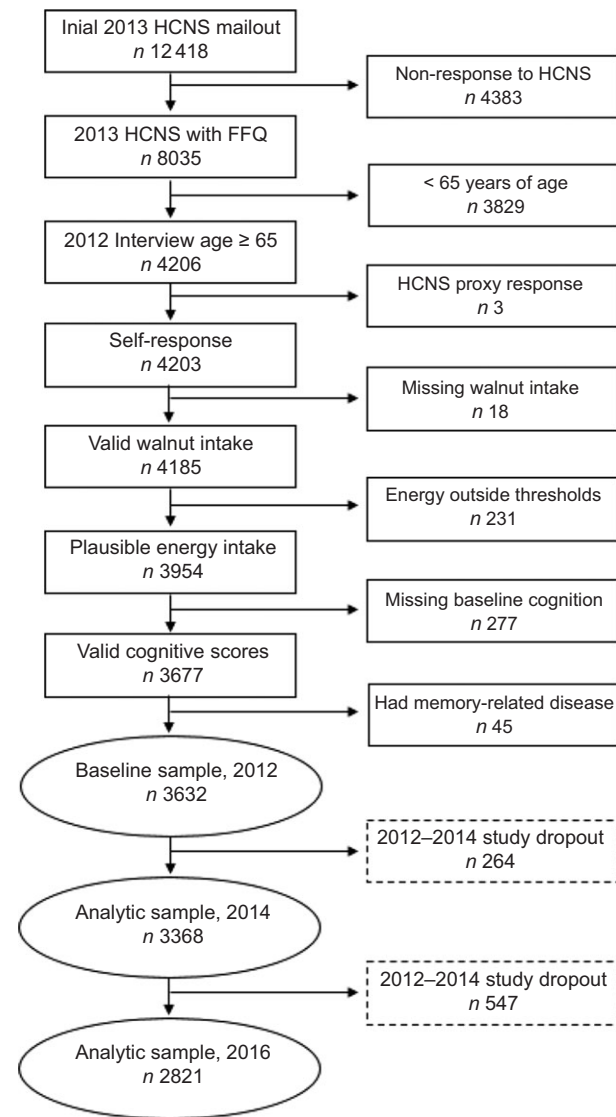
Inial 2013 HCNS mailout
$n$ 12 418

Non-response to HCNS
$n$ 4383

2013 HCNS with FFQ
$n$ 8035

< 65 years of age
$n$ 3829

2012 Interview age ≥ 65
$n$ 4206

HCNS proxy response
$n$ 3

Self-response
$n$ 4203

Missing walnut intake
$n$ 18

Valid walnut intake
$n$ 4185

Energy outside thresholds
$n$ 231

Plausible energy intake
$n$ 3954

Missing baseline cognition
$n$ 277

Valid cognitive scores
$n$ 3677

Had memory-related disease
$n$ 45

Baseline sample, 2012
$n$ 3632

2012–2014 study dropout
$n$ 264

Analytic sample, 2014
$n$ 3368

2012–2014 study dropout
$n$ 547

Analytic sample, 2016
$n$ 2821